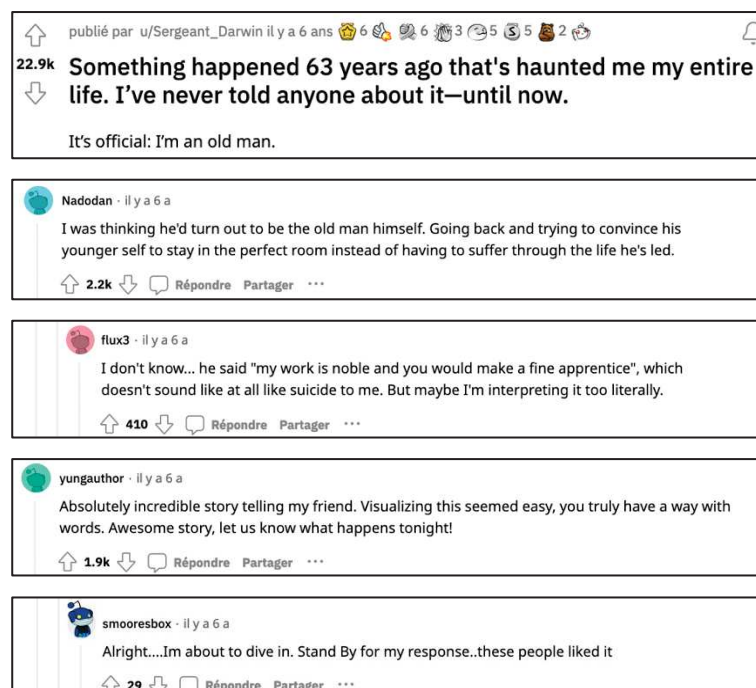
publié par u/Sergeant_Darwin il y a 6 ans 6 6 3 5 5 2

22.9k

Something happened 63 years ago that's haunted me my entire life. I've never told anyone about it—until now.

It's official: I'm an old man.

Nadodan · il y a 6 a

I was thinking he'd turn out to be the old man himself. Going back and trying to convince his younger self to stay in the perfect room instead of having to suffer through the life he's led.

2.2k Répondre Partager ···

flux3 · il y a 6 a

I don't know... he said "my work is noble and you would make a fine apprentice", which doesn't sound like at all like suicide to me. But maybe I'm interpreting it too literally.

410 Répondre Partager ···

yungauthor · il y a 6 a

Absolutely incredible story telling my friend. Visualizing this seemed easy, you truly have a way with words. Awesome story, let us know what happens tonight!

1.9k Répondre Partager ···

smooresbox · il y a 6 a

Alright....Im about to dive in. Stand By for my response..these people liked it

29 Répondre Partager ···